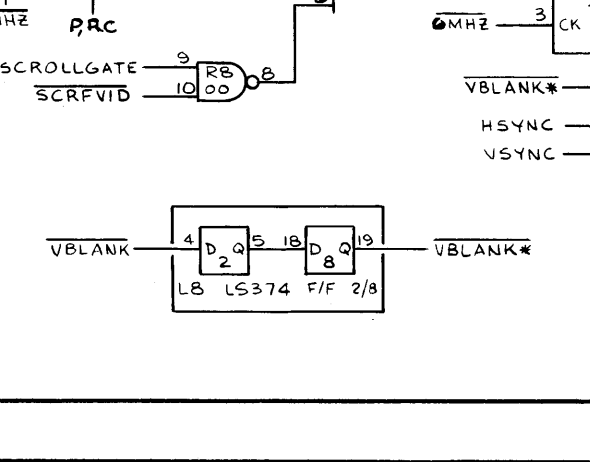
$\overline{\text{MHZ}}$ P,RC

$\overline{\text{6MHZ}}$ 3 CK

SCROLLGATE 9

$\overline{\text{SCRFVID}}$ 10

R8
00

8

$\overline{\text{VBLANK*}}$

HSYNC

VSYNC

$\overline{\text{VBLANK}}$ 4 D 2 Q 5 18 D 8 Q 19 $\overline{\text{VBLANK*}}$

L8 LS374 F/F 2/8